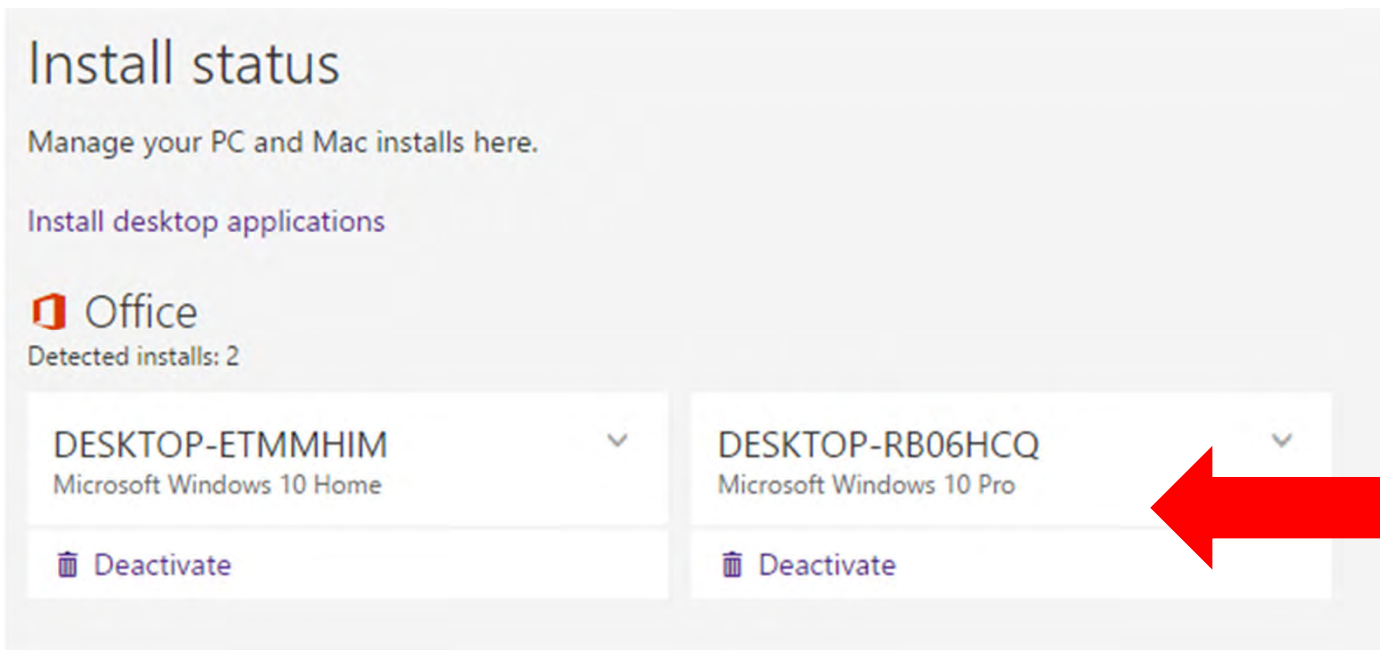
Install status

Manage your PC and Mac installs here.

Install desktop applications

Office
Detected installs: 2

DESKTOP-ETMMHIM
Microsoft Windows 10 Home

Deactivate

DESKTOP-RB06HCQ
Microsoft Windows 10 Pro

Deactivate